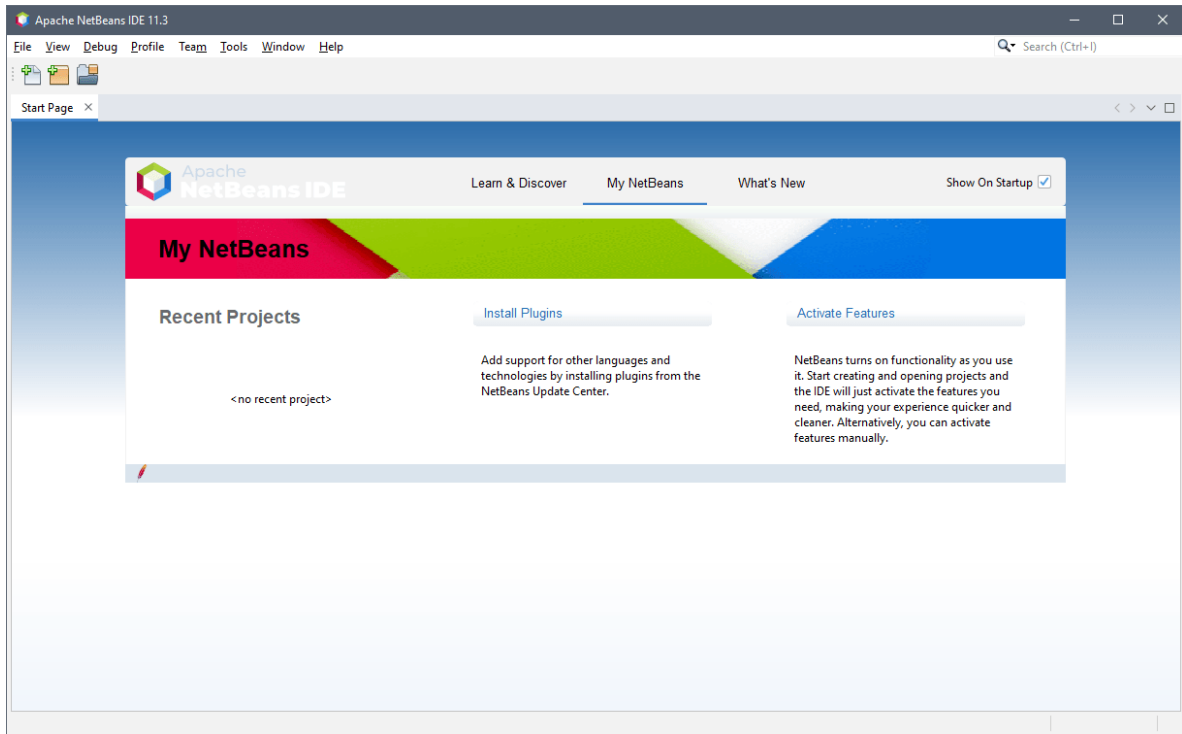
Apache NetBeans IDE 11.3

File View Debug Profile Team Tools Window Help

Search (Ctrl+I)

Start Page ×

Apache NetBeans IDE

Learn & Discover My NetBeans What's New Show On Startup

My NetBeans

Recent Projects

<no recent project>

Install Plugins

Add support for other languages and technologies by installing plugins from the NetBeans Update Center.

Activate Features

NetBeans turns on functionality as you use it. Start creating and opening projects and the IDE will just activate the features you need, making your experience quicker and cleaner. Alternatively, you can activate features manually.